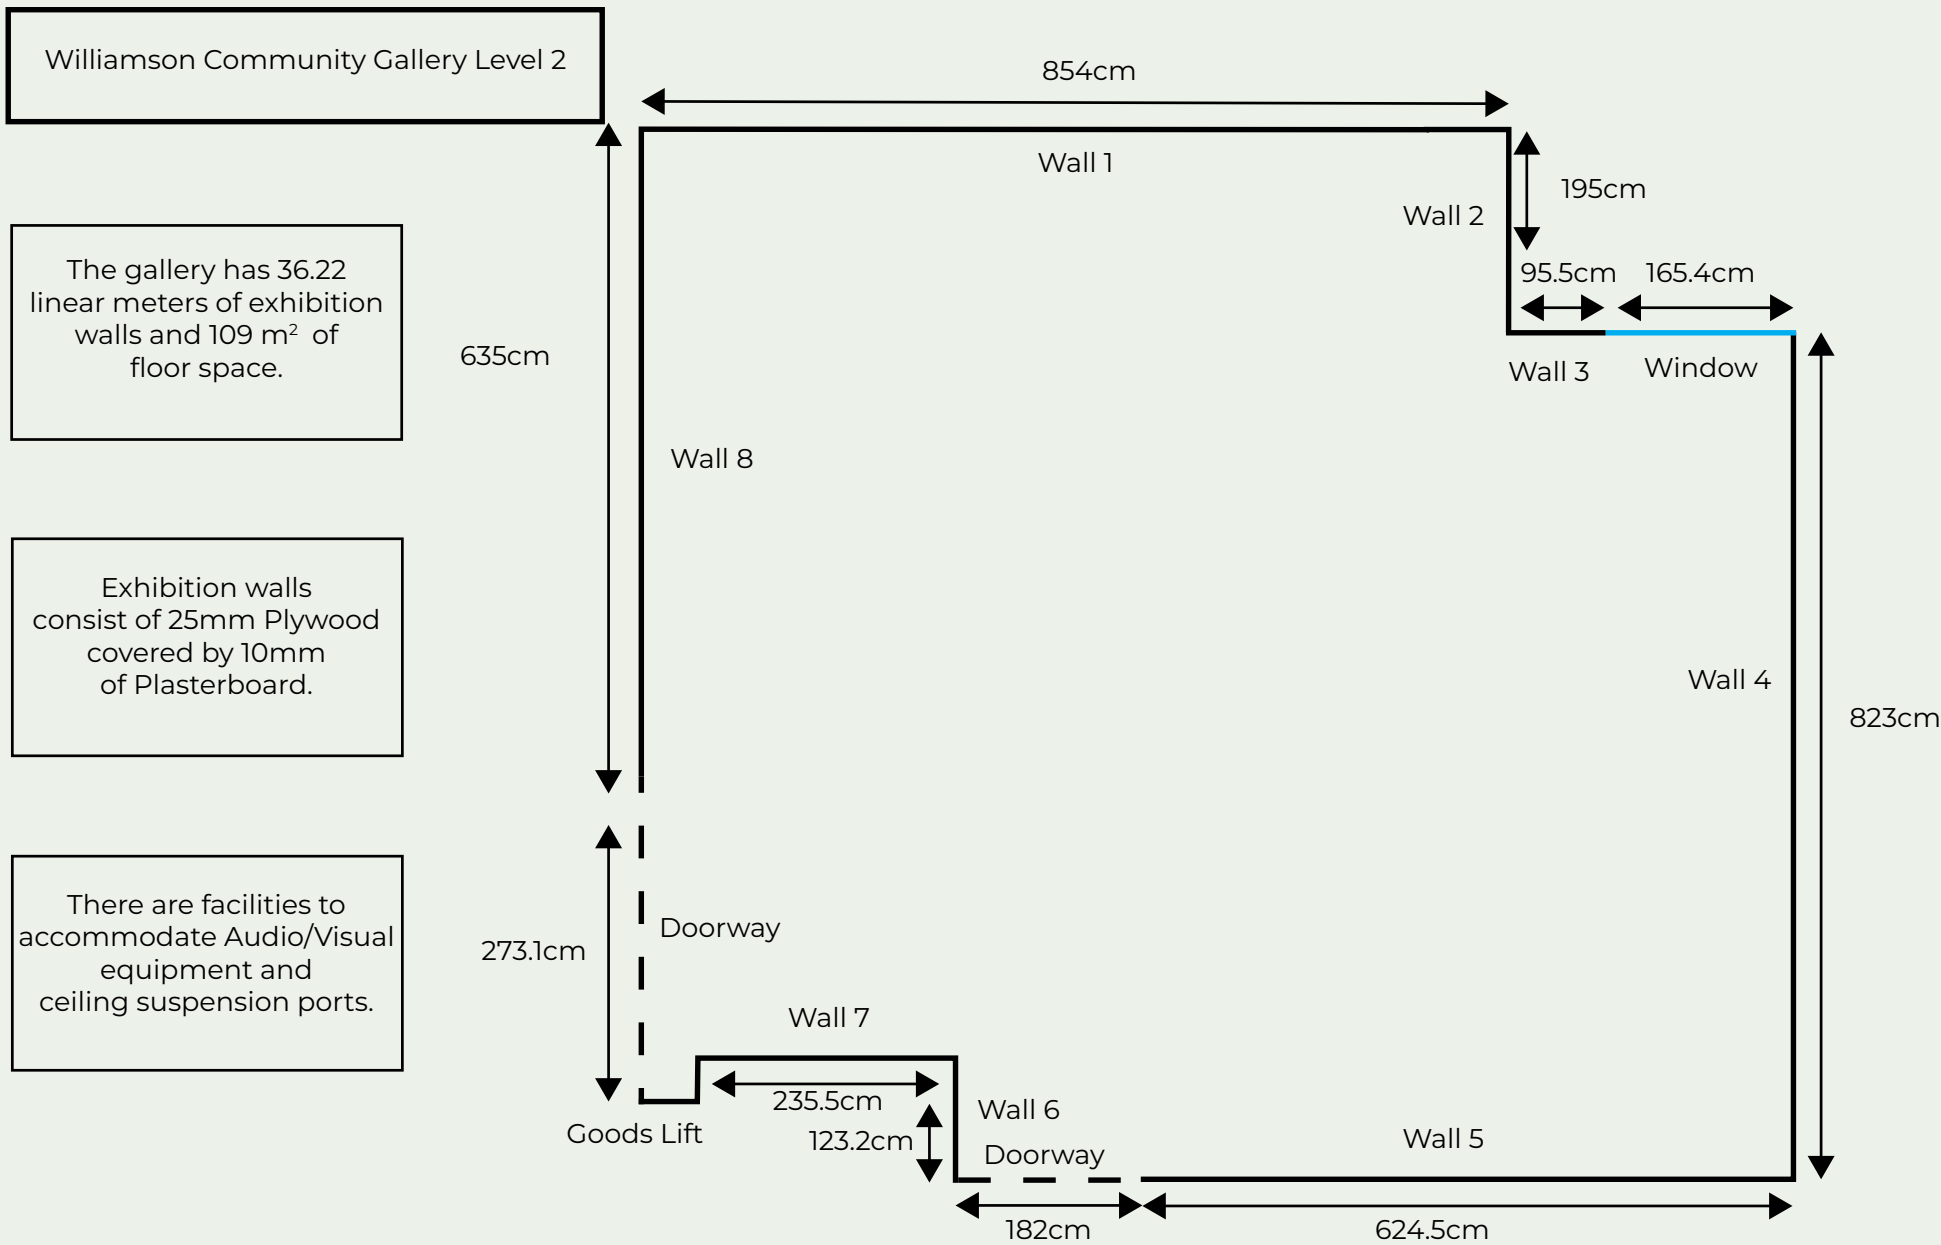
Williamson Community Gallery Level 2

854cm

Wall 1

195cm

Wall 2

95.5cm 165.4cm

Wall 3 Window

The gallery has 36.22 linear meters of exhibition walls and 109 $m^2$ of floor space.

635cm

Wall 8

Exhibition walls consist of 25mm Plywood covered by 10mm of Plasterboard.

Wall 4

823cm

There are facilities to accommodate Audio/Visual equipment and ceiling suspension ports.

273.1cm

Doorway

Wall 7

235.5cm

Goods Lift

123.2cm

Wall 6

Doorway

Wall 5

182cm

624.5cm